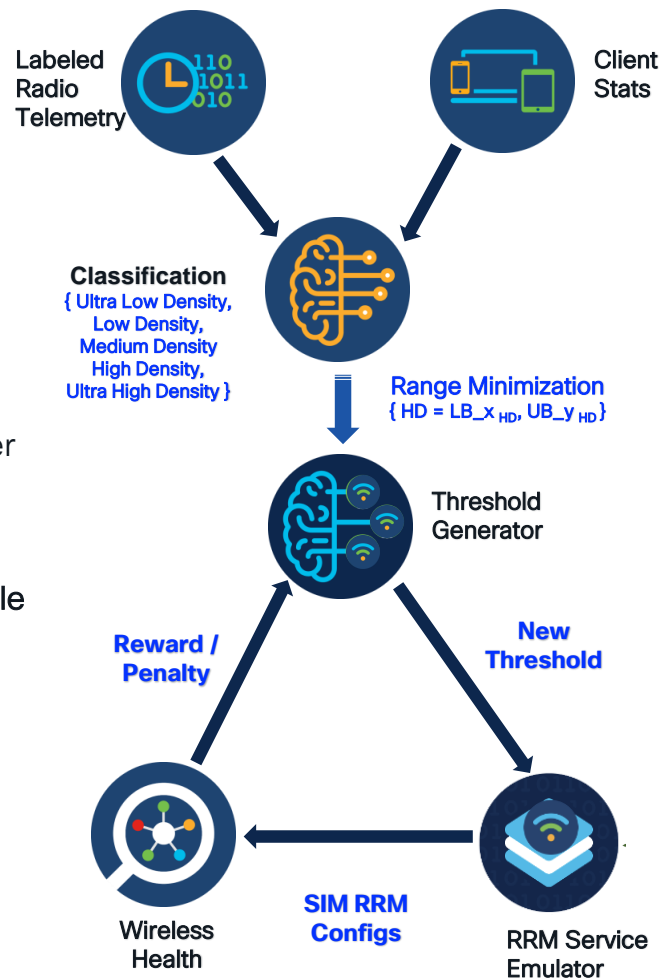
Labeled Radio Telemetry

110
1011
010

Client Stats

Classification
{ Ultra Low Density, Low Density, Medium Density High Density, Ultra High Density }

Range Minimization
{ HD = LB_x $_{HD}$, UB_y $_{HD}$}

er

Threshold Generator

le

Reward / Penalty

New Threshold

SIM RRM Configs

Wireless Health

RRM Service Emulator